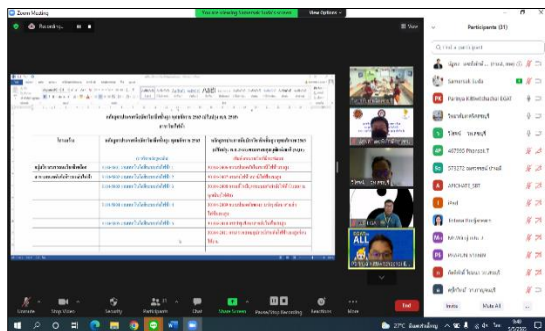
Zoom Meeting

You are viewing Somersak Suda's screen

View Options

Recording...

View

Participants (21)

Find a participant

Somersak Suda

Pariyaa Kittisittichai EGAT

497395 Phoracot T

573372 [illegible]

APICHART_SRI

iPad

Intanee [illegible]

Mr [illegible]

PRAVEEN YEYANE

Invite

Mute All

Unmute

Stop Video

Security

Participants

Chat

Share Screen

Pause/Stop Recording

Reactions

More

End

27°C